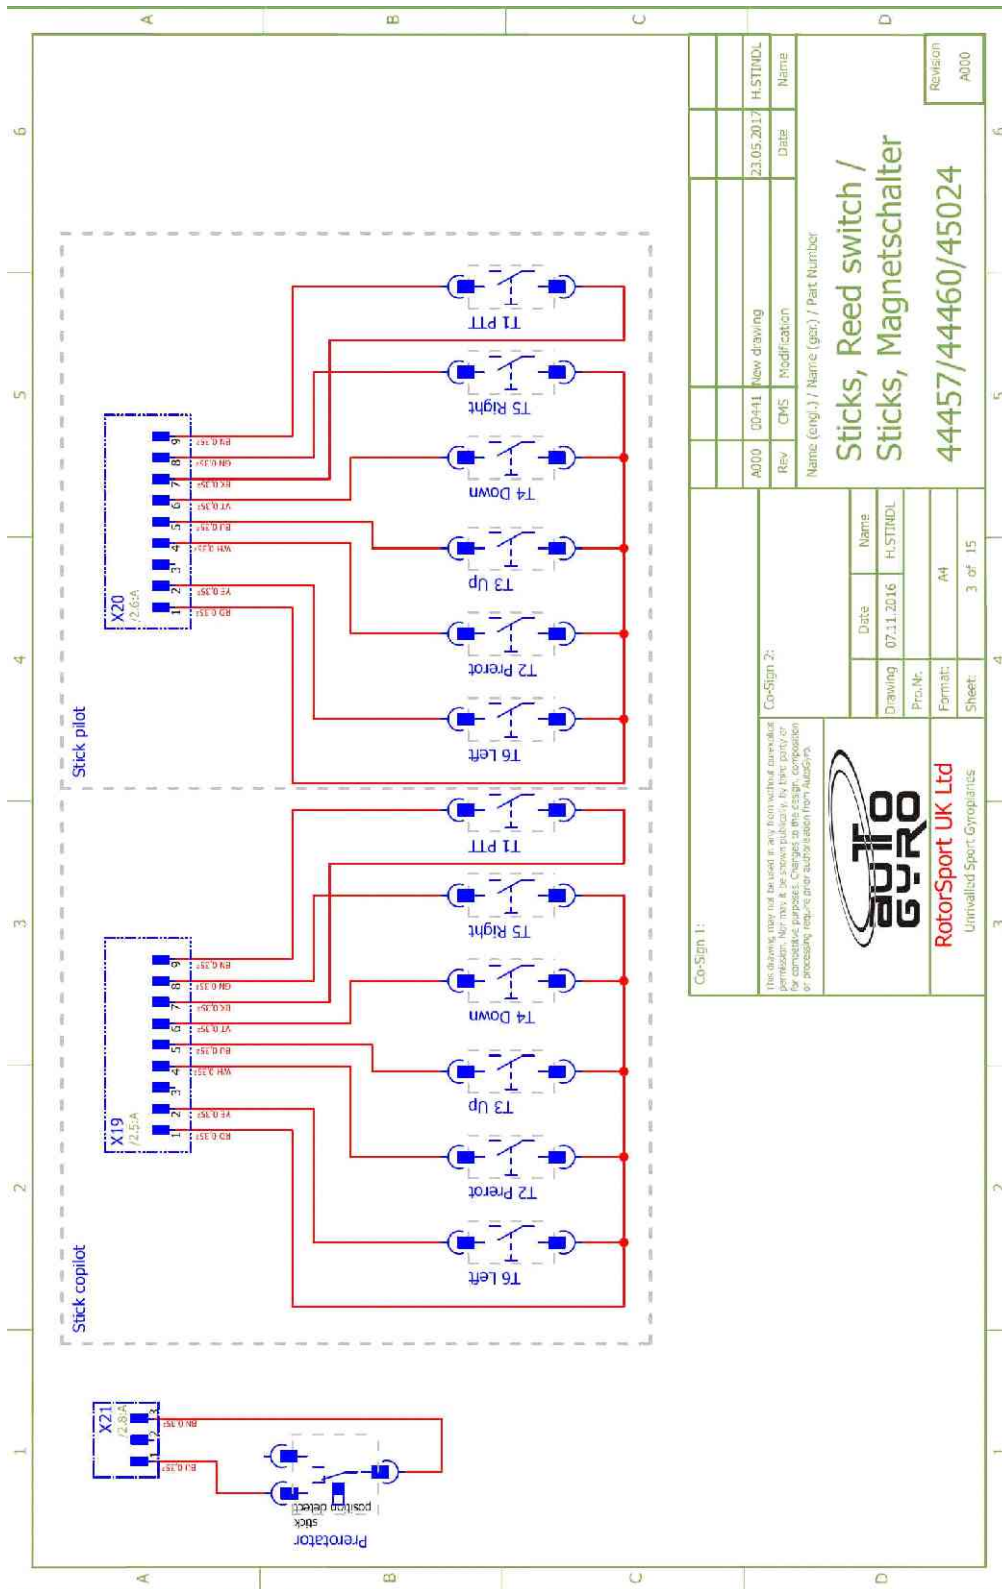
A B C D

6 5 4 3 2 1

Stick pilot

X20
/2.6:A

1 2 3 4 5 6 7 8 9

RD 0.35²
YE 0.35²
WH 0.35²
BU 0.35²
VT 0.35²
BK 0.35²
GN 0.35²
RN 0.35²

T6 Left
T2 Prerot
T3 Up
T4 Down
T5 Right
T1 PTT

Stick copilot

X19
/2.5:A

1 2 3 4 5 6 7 8 9

RD 0.35²
YE 0.35²
WH 0.35²
BU 0.35²
VT 0.35²
GN 0.35²
BK 0.35²
RN 0.35²

T6 Left
T2 Prerot
T3 Up
T4 Down
T5 Right
T1 PTT

X21
/2.8:A

1 2 3

RN 0.35²
BU 0.35²

Prerotator
stick
position detect

| A000 | 00441 | New drawing | 23.05.2017 | H.STINDL |
|---|---|---|---|---|
| Rev | CMS | Modification | Date | Name |

Name (engl.) / Name (ger.) / Part Number

Sticks, Reed switch /
Sticks, Magnetschalter

44457/44460/45024

Revision
A000

Co-Sign 1:

Co-Sign 2:

This drawing may not be used in any form without our prior permission. Nor may it be shown publically, by third party or for competitive purposes. Changes to the design, composition or processing require prior authorisation from AutoGyro.

auto GYRO

RotorSport UK Ltd
Unrivalled Sport Gyroplanes

| | Date | Name |
|---|---|---|
| Drawing | 07.11.2016 | H.STINDL |
| Prj.-Nr.: | | |
| Format: | A4 | |
| Sheet: | 3 of 15 | |